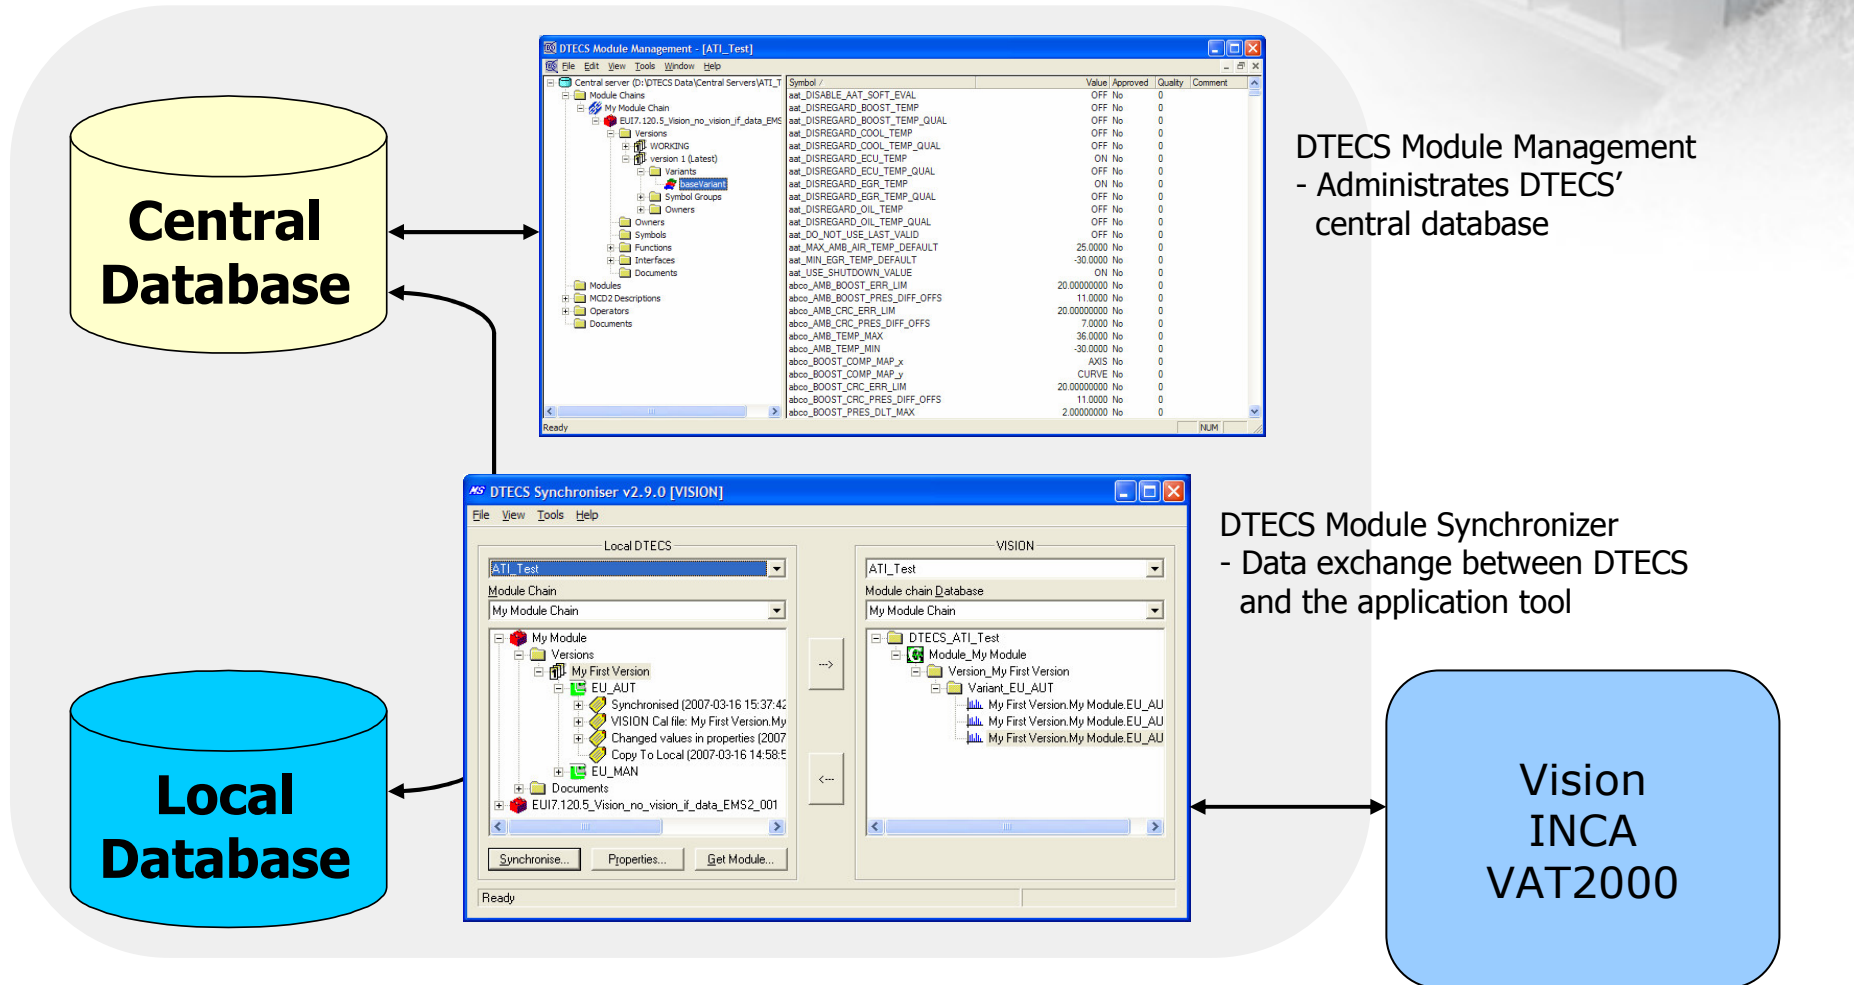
Central Database

Local Database

DTECS Module Management - [ATI_Test]

File Edit View Tools Window Help

Central server (D:\DTECS Data\Central Servers\ATI_T
Module Chains
My Module Chain
EUI7.120.5_Vision_no_vision_if_data_EMS
Versions
WORKING
version 1 (Latest)
Variants
baseVariant
Symbol Groups
Owners
Owners
Symbols
Functions
Interfaces
Documents
Modules
MCD2 Descriptions
Operators
Documents

| Symbol | Value | Approved | Quality | Comment |
|---|---|---|---|---|
| aat_DISABLE_AAT_SOFT_EVAL | OFF | No | 0 | |
| aat_DISREGARD_BOOST_TEMP | OFF | No | 0 | |
| aat_DISREGARD_BOOST_TEMP_QUAL | OFF | No | 0 | |
| aat_DISREGARD_COOL_TEMP | OFF | No | 0 | |
| aat_DISREGARD_COOL_TEMP_QUAL | OFF | No | 0 | |
| aat_DISREGARD_ECU_TEMP | ON | No | 0 | |
| aat_DISREGARD_ECU_TEMP_QUAL | OFF | No | 0 | |
| aat_DISREGARD_EGR_TEMP | ON | No | 0 | |
| aat_DISREGARD_EGR_TEMP_QUAL | OFF | No | 0 | |
| aat_DISREGARD_OIL_TEMP | OFF | No | 0 | |
| aat_DISREGARD_OIL_TEMP_QUAL | OFF | No | 0 | |
| aat_DO_NOT_USE_LAST_VALID | OFF | No | 0 | |
| aat_MAX_AMB_AIR_TEMP_DEFAULT | 25.0000 | No | 0 | |
| aat_MIN_EGR_TEMP_DEFAULT | -30.0000 | No | 0 | |
| aat_USE_SHUTDOWN_VALUE | ON | No | 0 | |
| abco_AMB_BOOST_ERR_LIM | 20.00000000 | No | 0 | |
| abco_AMB_BOOST_PRES_DIFF_OFFS | 11.0000 | No | 0 | |
| abco_AMB_CRC_ERR_LIM | 20.00000000 | No | 0 | |
| abco_AMB_CRC_PRES_DIFF_OFFS | 7.0000 | No | 0 | |
| abco_AMB_TEMP_MAX | 36.0000 | No | 0 | |
| abco_AMB_TEMP_MIN | -30.0000 | No | 0 | |
| abco_BOOST_COMP_MAP_x | AXIS | No | 0 | |
| abco_BOOST_COMP_MAP_y | CURVE | No | 0 | |
| abco_BOOST_CRC_ERR_LIM | 20.00000000 | No | 0 | |
| abco_BOOST_CRC_PRES_DIFF_OFFS | 11.0000 | No | 0 | |
| abco_BOOST_PRES_DLT_MAX | 2.00000000 | No | 0 | |

Ready NUM

DTECS Module Management
- Administrates DTECS' central database

DTECS Synchroniser v2.9.0 [VISION]

File View Tools Help

Local DTECS
ATI_Test
Module Chain
My Module Chain
My Module
Versions
My First Version
EU_AUT
Synchronised (2007-03-16 15:37:4
VISION Cal file: My First Version.My
Changed values in properties (2007
Copy To Local (2007-03-16 14:58:5
EU_MAN
Documents
EUI7.120.5_Vision_no_vision_if_data_EMS2_001

Synchronise... Properties... Get Module...

-->
<--

VISION
ATI_Test
Module chain Database
My Module Chain
DTECS_ATI_Test
Module_My Module
Version_My First Version
Variant_EU_AUT
My First Version.My Module.EU_AU
My First Version.My Module.EU_AU
My First Version.My Module.EU_AU

Ready

DTECS Module Synchronizer
- Data exchange between DTECS and the application tool

Vision
INCA
VAT2000